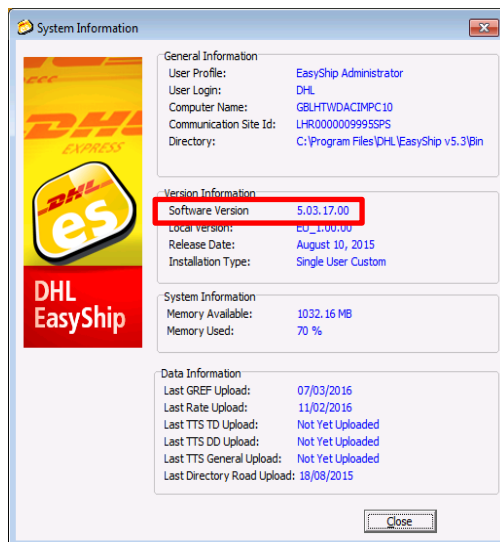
System Information

DHL EXPRESS

DHL es

DHL EasyShip

General Information
User Profile: EasyShip Administrator
User Login: DHL
Computer Name: GBLHTWDACIMPC10
Communication Site Id: LHR0000009995SPS
Directory: C:\Program Files\DHL\EasyShip v5.3\Bin

Version Information
Software Version 5.03.17.00
Local version: EU_1.00.00
Release Date: August 10, 2015
Installation Type: Single User Custom

System Information
Memory Available: 1032.16 MB
Memory Used: 70 %

Data Information
Last GREF Upload: 07/03/2016
Last Rate Upload: 11/02/2016
Last TTS TD Upload: Not Yet Uploaded
Last TTS DD Upload: Not Yet Uploaded
Last TTS General Upload: Not Yet Uploaded
Last Directory Road Upload: 18/08/2015

Close